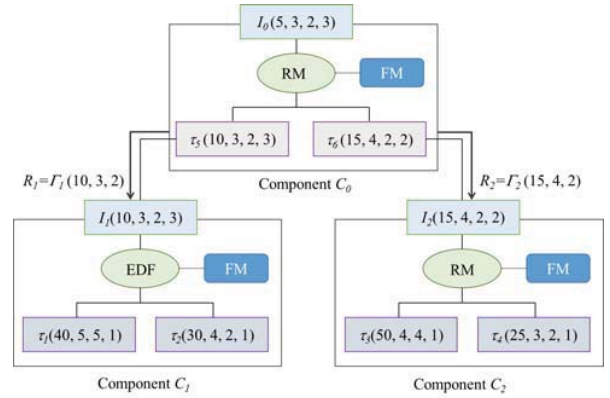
$I_0$(5, 3, 2, 3)

RM

FM

$\tau_5$(10, 3, 2, 3)

$\tau_6$(15, 4, 2, 2)

Component $C_0$

$R_1$=$\Gamma_1$(10, 3, 2)

$R_2$=$\Gamma_2$(15, 4, 2)

$I_1$(10, 3, 2, 3)

EDF

FM

$\tau_1$(40, 5, 5, 1)

$\tau_2$(30, 4, 2, 1)

Component $C_1$

$I_2$(15, 4, 2, 2)

RM

FM

$\tau_3$(50, 4, 4, 1)

$\tau_4$(25, 3, 2, 1)

Component $C_2$